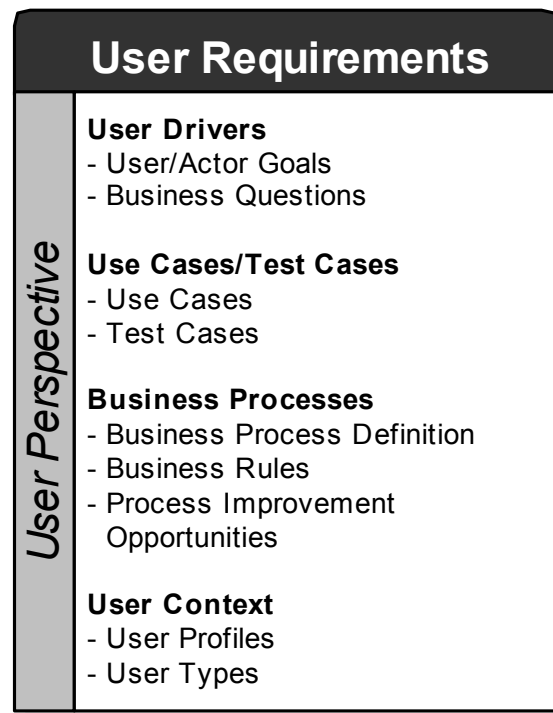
User Requirements

User Perspective

User Drivers
- User/Actor Goals
- Business Questions

Use Cases/Test Cases
- Use Cases
- Test Cases

Business Processes
- Business Process Definition
- Business Rules
- Process Improvement Opportunities

User Context
- User Profiles
- User Types